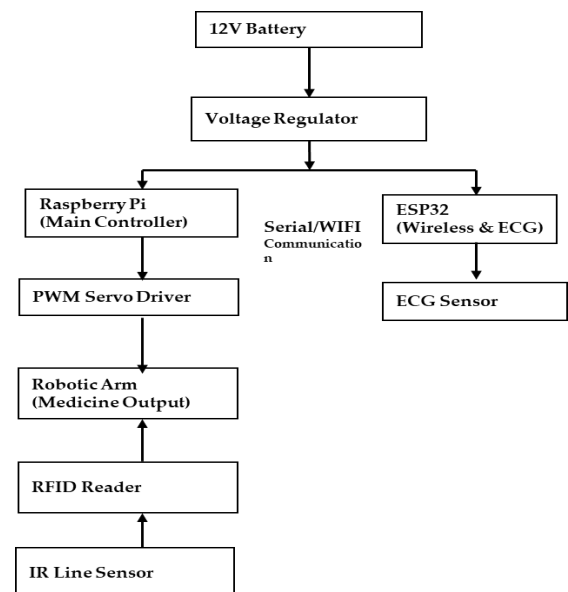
12V Battery

Voltage Regulator

Raspberry Pi
(Main Controller)

Serial/WIFI
Communicatio
n

ESP32
(Wireless & ECG)

PWM Servo Driver

ECG Sensor

Robotic Arm
(Medicine Output)

RFID Reader

IR Line Sensor